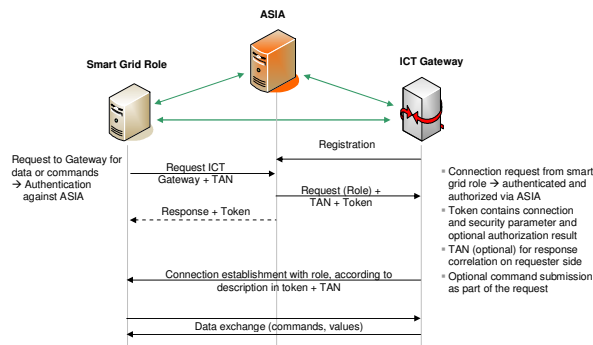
ASIA

Smart Grid Role

ICT Gateway

Registration

Request to Gateway for data or commands → Authentication against ASIA

Request ICT Gateway + TAN

Request (Role) + TAN + Token

Response + Token

Connection establishment with role, according to description in token + TAN

Data exchange (commands, values)

- Connection request from smart grid role → authenticated and authorized via ASIA
- Token contains connection and security parameter and optional authorization result
- TAN (optional) for response correlation on requester side
- Optional command submission as part of the request